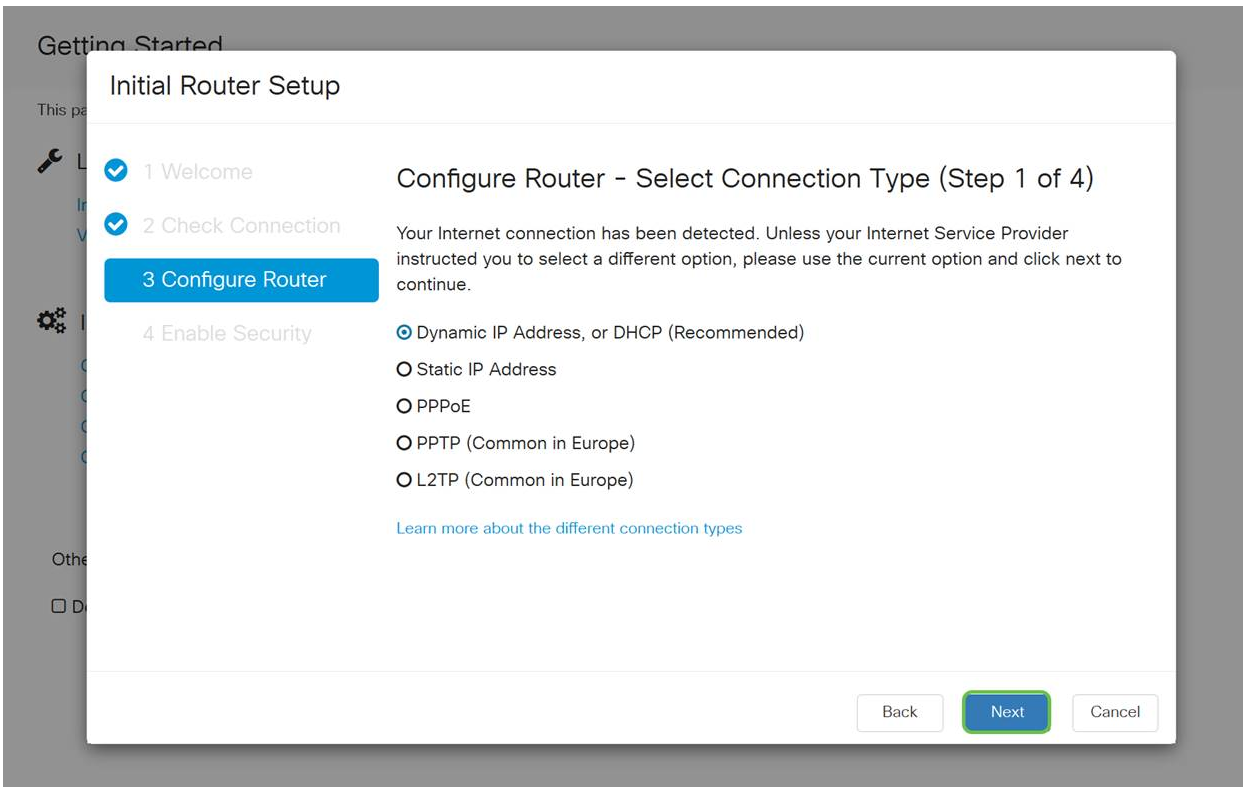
Getting Started

This pa

Othe

De

Initial Router Setup

1 Welcome

2 Check Connection

3 Configure Router

4 Enable Security

Configure Router - Select Connection Type (Step 1 of 4)

Your Internet connection has been detected. Unless your Internet Service Provider instructed you to select a different option, please use the current option and click next to continue.

Dynamic IP Address, or DHCP (Recommended)

Static IP Address

PPPoE

PPTP (Common in Europe)

L2TP (Common in Europe)

Learn more about the different connection types

Back

Next

Cancel